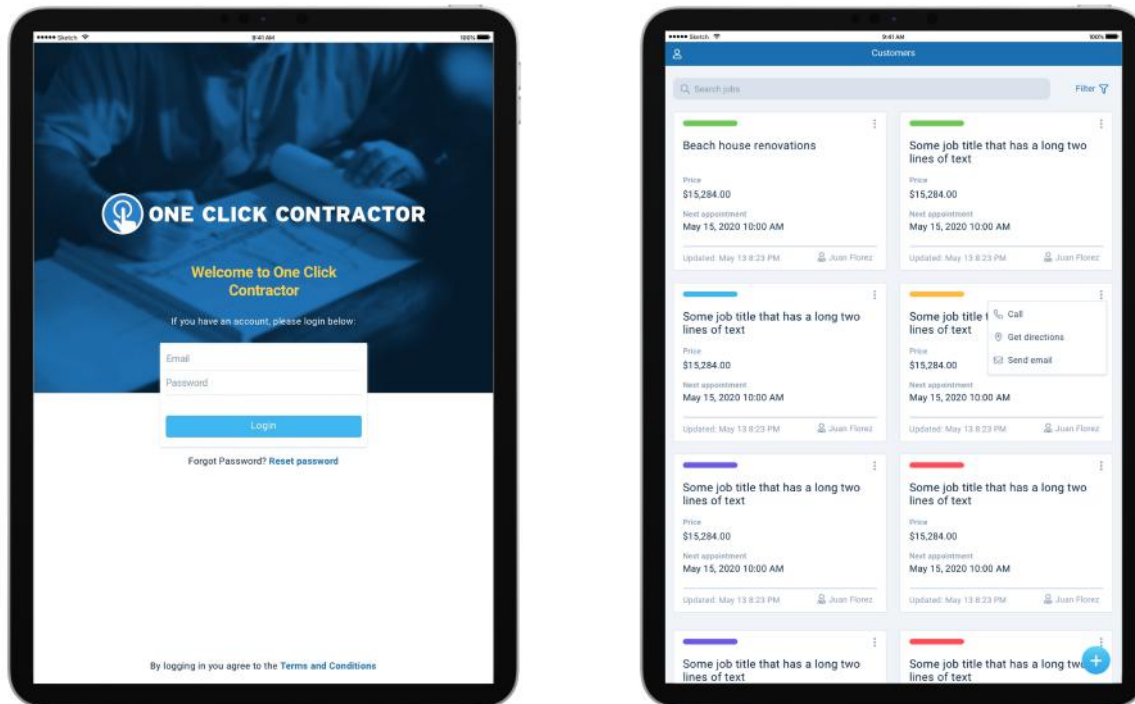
••••• Sketch 9:41 AM 100%

ONE CLICK CONTRACTOR

Welcome to One Click Contractor

If you have an account, please login below:

Email

Password

Login

Forgot Password? Reset password

By logging in you agree to the Terms and Conditions

••••• Sketch 9:41 AM 100%

Customers

Search jobs

Filter

Beach house renovations

Price
$15,284.00

Next appointment
May 15, 2020 10:00 AM

Updated: May 13 8:23 PM Juan Florez

Some job title that has a long two lines of text

Price
$15,284.00

Next appointment
May 15, 2020 10:00 AM

Updated: May 13 8:23 PM Juan Florez

Some job title that has a long two lines of text

Price
$15,284.00

Next appointment
May 15, 2020 10:00 AM

Updated: May 13 8:23 PM Juan Florez

Some job title t lines of text

Call

Get directions

Send email

Price
$15,284.00

Next appointment
May 15, 2020 10:00 AM

Updated: May 13 8:23 PM Juan Florez

Some job title that has a long two lines of text

Price
$15,284.00

Next appointment
May 15, 2020 10:00 AM

Updated: May 13 8:23 PM Juan Florez

Some job title that has a long two lines of text

Price
$15,284.00

Next appointment
May 15, 2020 10:00 AM

Updated: May 13 8:23 PM Juan Florez

Some job title that has a long two lines of text

Some job title that has a long tw lines of text